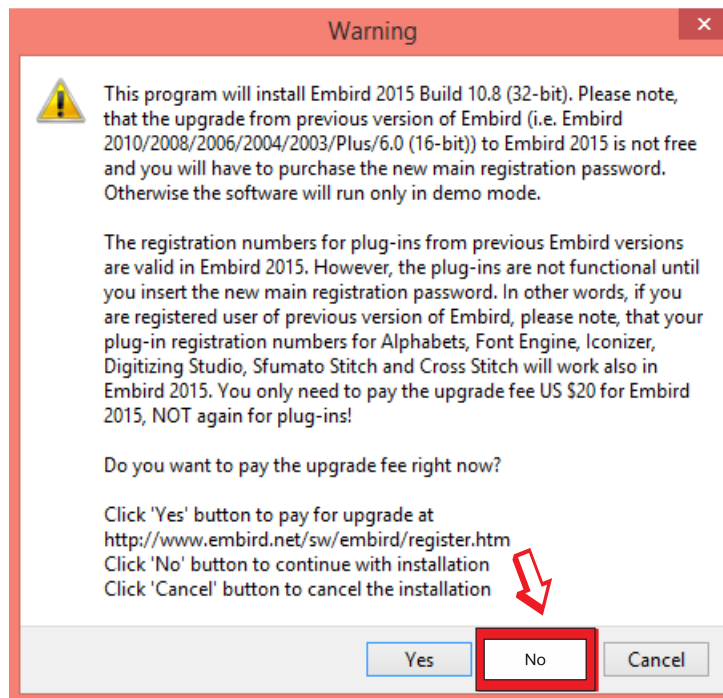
Warning

This program will install Embird 2015 Build 10.8 (32-bit). Please note, that the upgrade from previous version of Embird (i.e. Embird 2010/2008/2006/2004/2003/Plus/6.0 (16-bit)) to Embird 2015 is not free and you will have to purchase the new main registration password. Otherwise the software will run only in demo mode.

The registration numbers for plug-ins from previous Embird versions are valid in Embird 2015. However, the plug-ins are not functional until you insert the new main registration password. In other words, if you are registered user of previous version of Embird, please note, that your plug-in registration numbers for Alphabets, Font Engine, Iconizer, Digitizing Studio, Sfumato Stitch and Cross Stitch will work also in Embird 2015. You only need to pay the upgrade fee US $20 for Embird 2015, NOT again for plug-ins!

Do you want to pay the upgrade fee right now?

Click 'Yes' button to pay for upgrade at http://www.embird.net/sw/embird/register.htm
Click 'No' button to continue with installation
Click 'Cancel' button to cancel the installation

Yes
No
Cancel